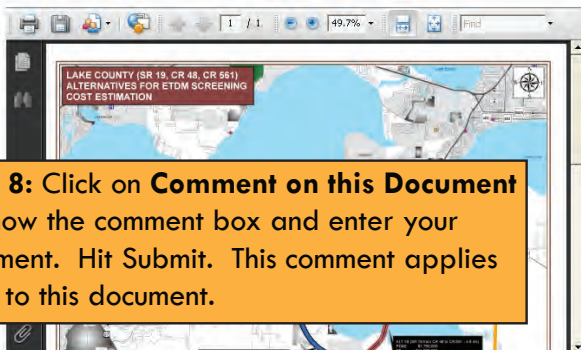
1 / 1
49.7%
Find

LAKE COUNTY (SR 19, CR 48, CR 561) ALTERNATIVES FOR ETDM SCREENING COST ESTIMATION

8: Click on **Comment on this Document** ow the comment box and enter your ment. Hit Submit. This comment applies to this document.